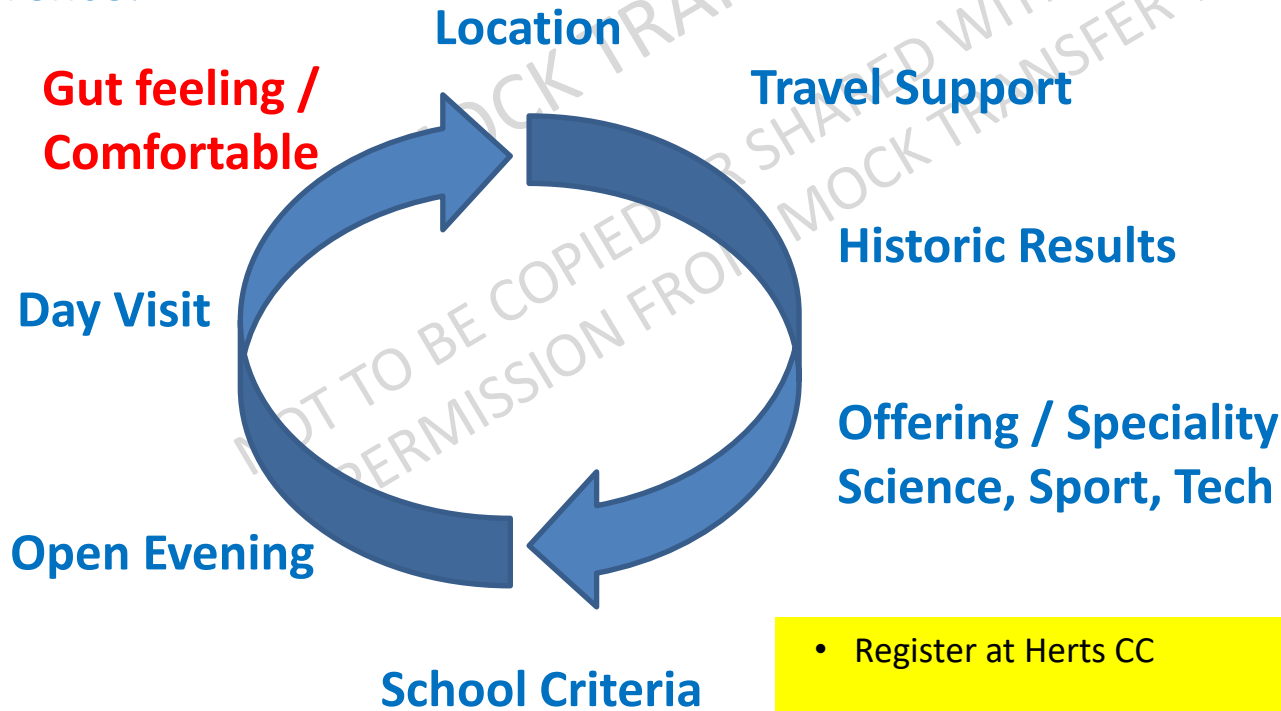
Location

Gut feeling / Comfortable

Travel Support

Historic Results

Day Visit

Offering / Speciality Science, Sport, Tech

Open Evening

School Criteria

• Register at Herts CC

NOT TO BE COPIED OR SHARED WITHOUT PERMISSION FROM MOCK TRANSFER

MOCK TRA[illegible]